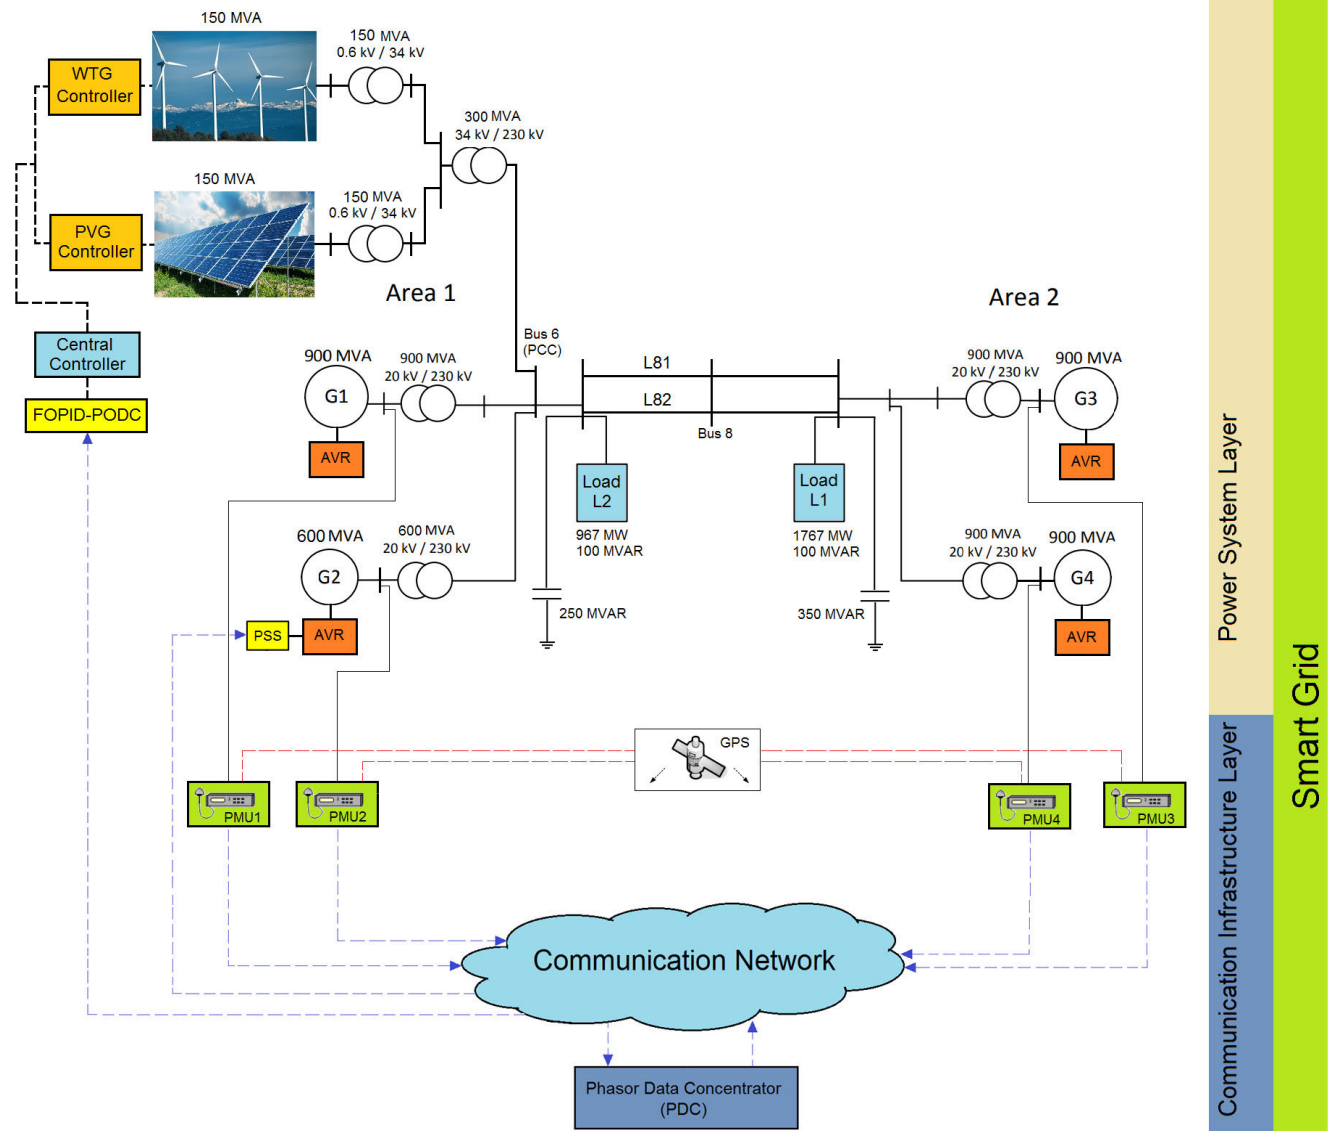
150 MVA

WTG Controller

150 MVA
0.6 kV / 34 kV

300 MVA
34 kV / 230 kV

150 MVA

PVG Controller

150 MVA
0.6 kV / 34 kV

Area 1

Area 2

Central Controller

FOPID-PODC

Bus 6 (PCC)

900 MVA

G1

900 MVA
20 kV / 230 kV

L81

L82

Bus 8

900 MVA
20 kV / 230 kV

900 MVA

G3

AVR

AVR

Load L2

967 MW
100 MVAR

Load L1

1767 MW
100 MVAR

600 MVA

G2

600 MVA
20 kV / 230 kV

900 MVA
20 kV / 230 kV

900 MVA

G4

250 MVAR

350 MVAR

PSS

AVR

AVR

GPS

PMU1

PMU2

PMU4

PMU3

Communication Network

Phasor Data Concentrator (PDC)

Power System Layer

Communication Infrastructure Layer

Smart Grid